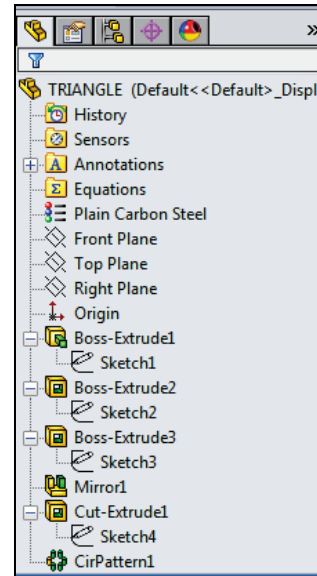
»

TRIANGLE (Default<<Default>_Displ
History
Sensors
Annotations
Equations
Plain Carbon Steel
Front Plane
Top Plane
Right Plane
Origin
Boss-Extrude1
Sketch1
Boss-Extrude2
Sketch2
Boss-Extrude3
Sketch3
Mirror1
Cut-Extrude1
Sketch4
CirPattern1